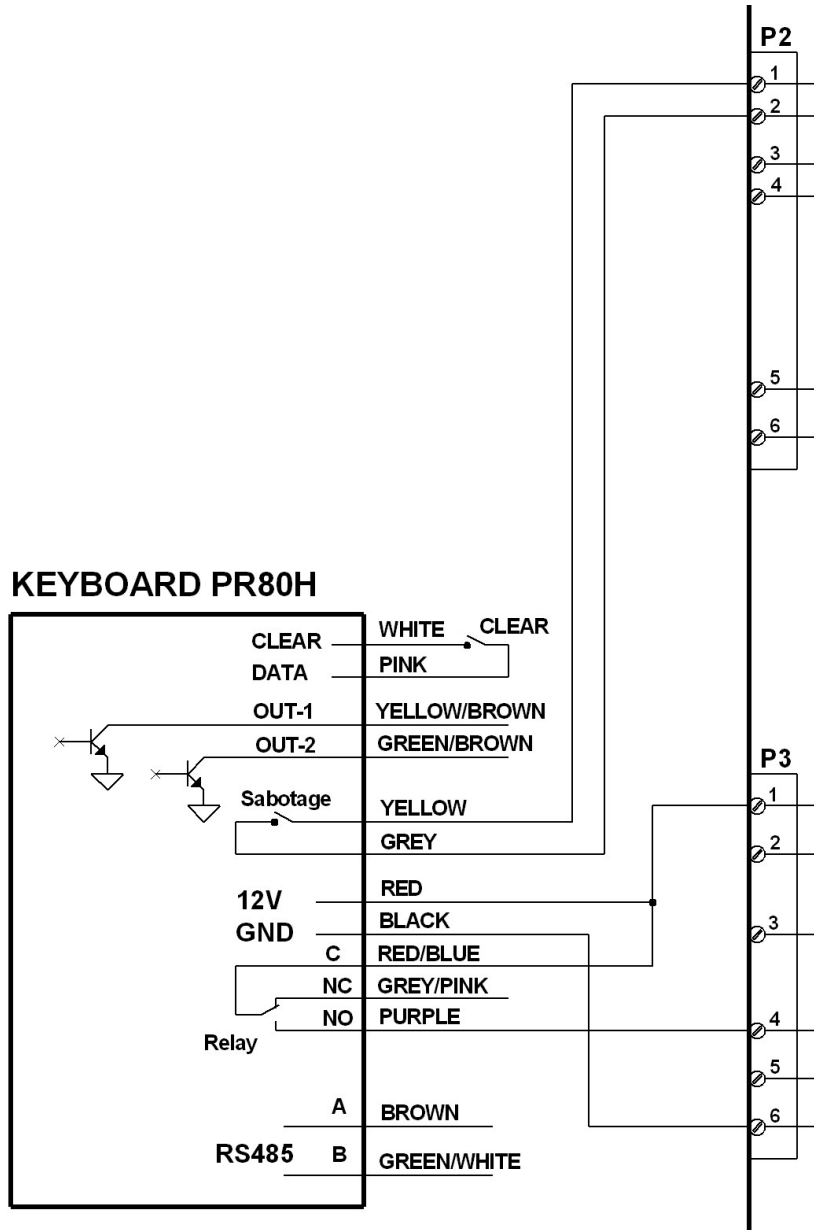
P2
1
2
3
4
5
6

KEYBOARD PR80H

CLEAR
DATA
WHITE
PINK
CLEAR
OUT-1
YELLOW/BROWN
OUT-2
GREEN/BROWN
Sabotage
YELLOW
GREY
12V
RED
GND
BLACK
C
RED/BLUE
NC
GREY/PINK
NO
PURPLE
Relay
A
BROWN
RS485
B
GREEN/WHITE

P3
1
2
3
4
5
6